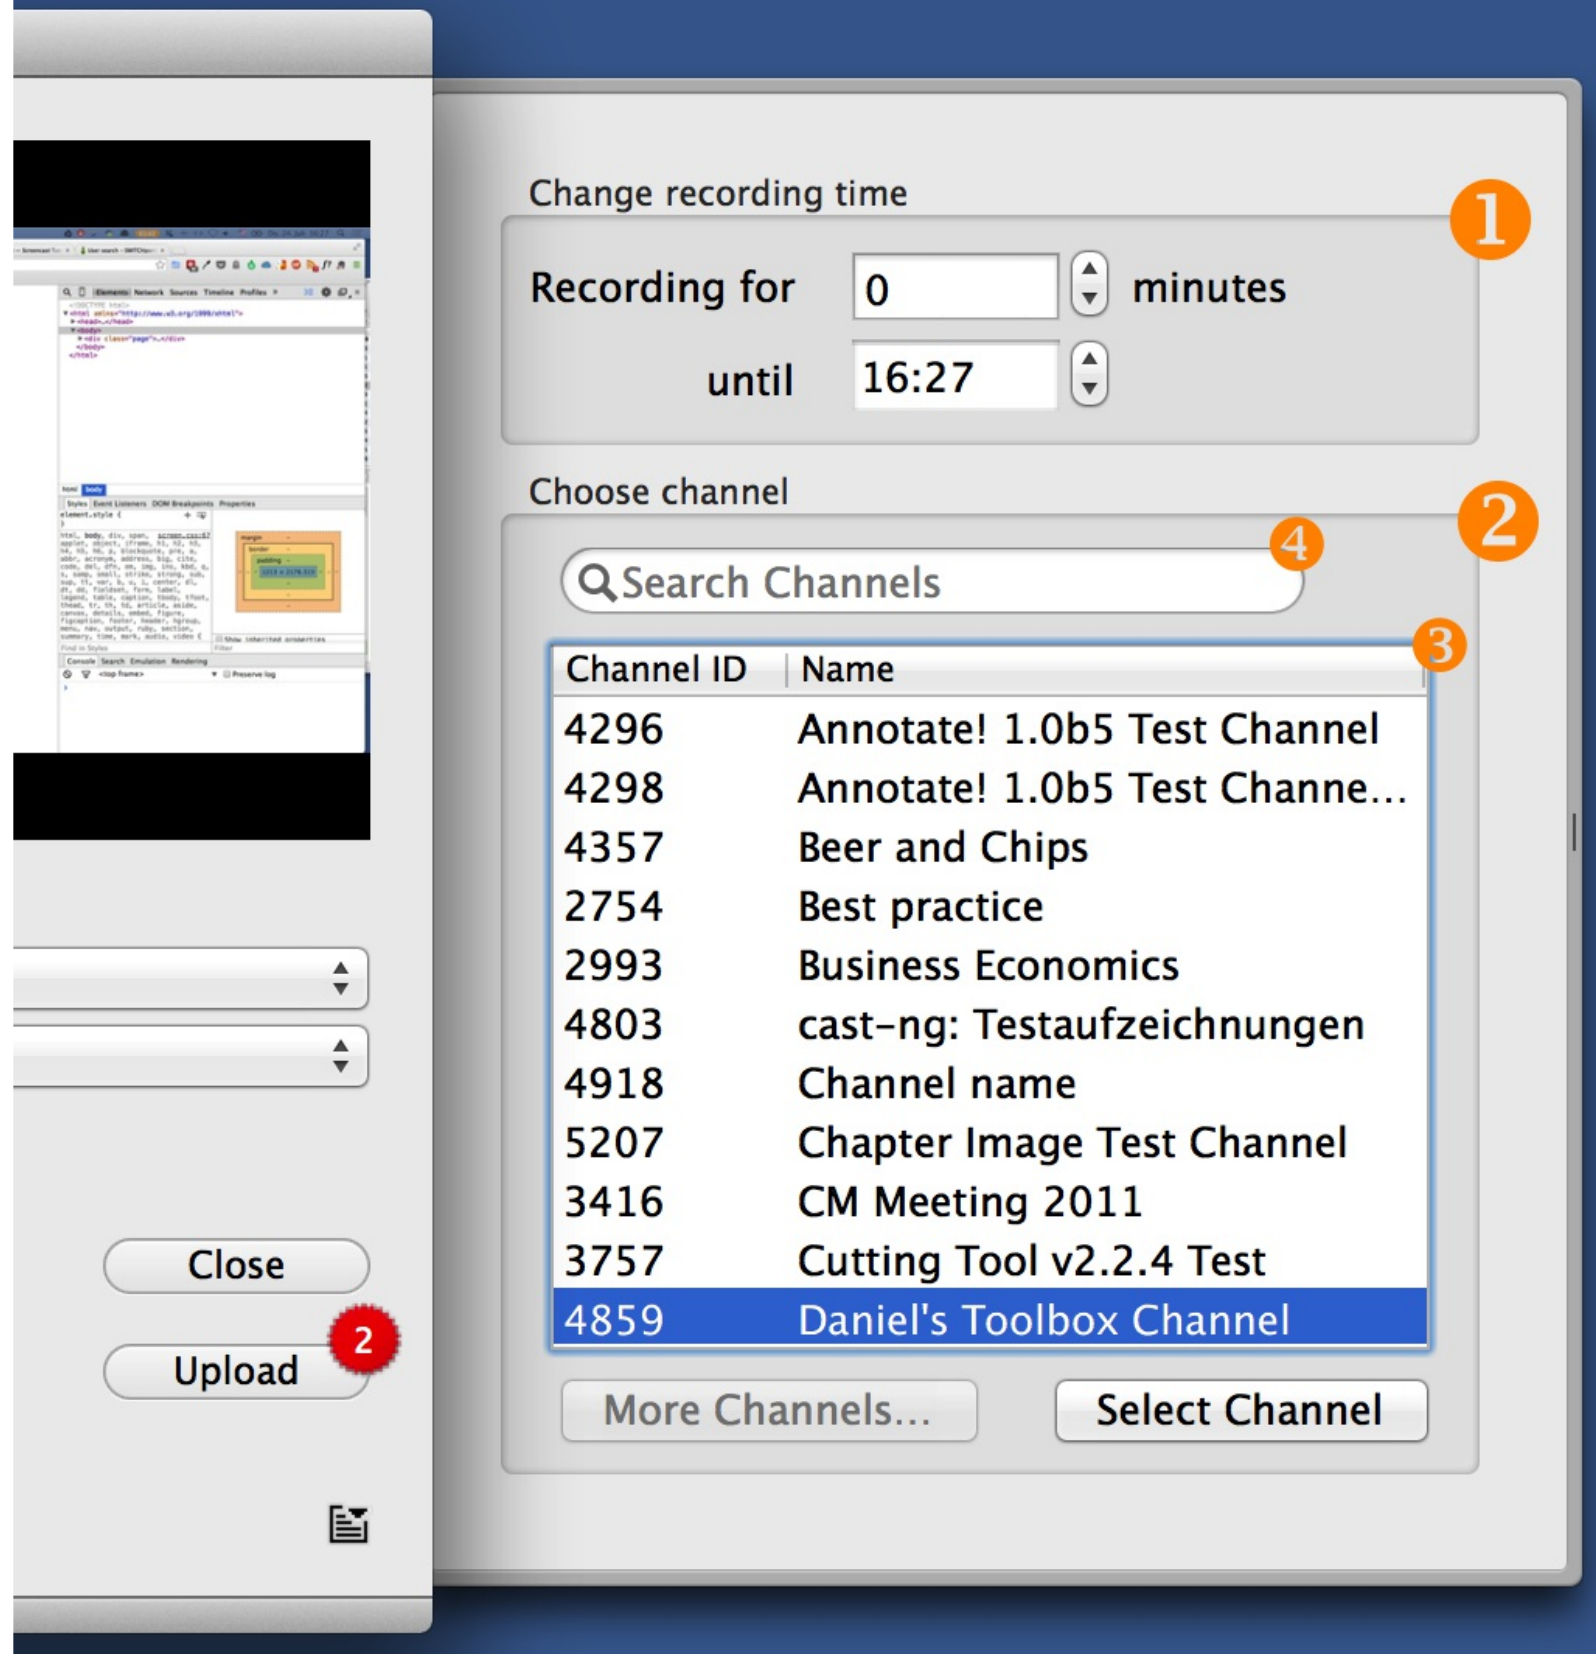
Change recording time

1

Recording for 0 minutes

until 16:27

Choose channel

2

4

Search Channels

3

| Channel ID | Name |
|---|---|
| 4296 | Annotate! 1.0b5 Test Channel |
| 4298 | Annotate! 1.0b5 Test Channe... |
| 4357 | Beer and Chips |
| 2754 | Best practice |
| 2993 | Business Economics |
| 4803 | cast-ng: Testaufzeichnungen |
| 4918 | Channel name |
| 5207 | Chapter Image Test Channel |
| 3416 | CM Meeting 2011 |
| 3757 | Cutting Tool v2.2.4 Test |
| 4859 | Daniel's Toolbox Channel |

More Channels...

Select Channel

Close

Upload

2